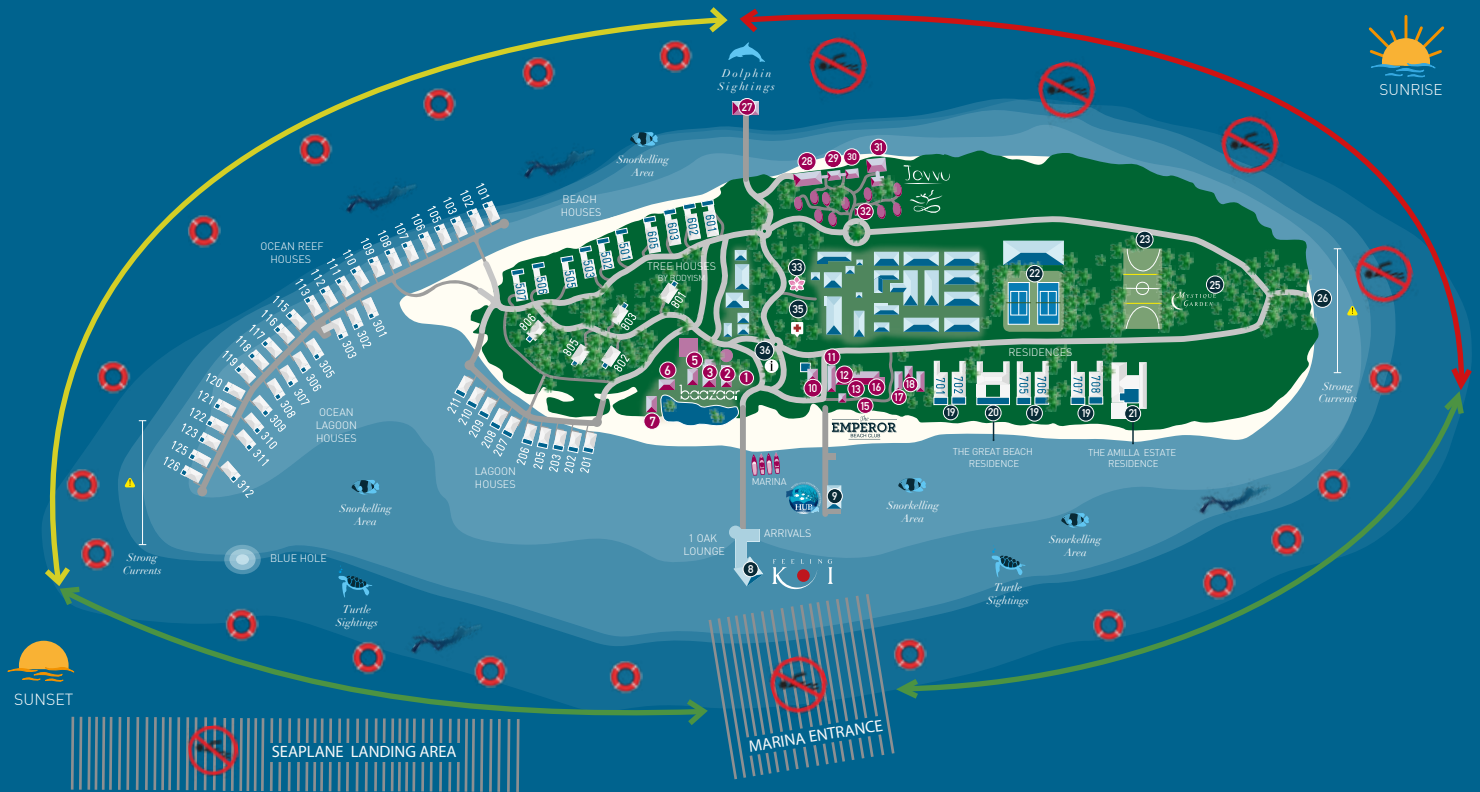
SUNRISE

Dolphin Sightings

27

28 29 30 31

Jovvo

32

Snorkelling Area

BEACH HOUSES

101 102 103 104 105 106 107 108 109 110 111 112 113 114 115 116 117 118 119 120 121 122 123 124 125 126

OCEAN REEF HOUSES

501 502 503 504 505 506 507

601 602 603 604 605

TREE HOUSES BY BODYISM

801 802 803 804 805 806

301 302 303 304 305 306 307 308 309 310 311 312

OCEAN LAGOON HOUSES

33 35 36 22 23 25 26

MYSTIQUE GARDEN

RESIDENCES

1 2 3 4 5 6 7

baazaar

9 10 11 12 13 15 16 17 18

EMPEROR BEACH CLUB

701 702 703 704 705 706 707 708

19 20 19 19 21

THE GREAT BEACH RESIDENCE

THE AMILLA ESTATE RESIDENCE

Strong Currents

201 202 203 204 205 206 207 208 209 210 211

LAGOON HOUSES

MARINA

HUB

Snorkelling Area

Snorkelling Area

Snorkelling Area

Strong Currents

BLUE HOLE

1 OAK LOUNGE

ARRIVALS

8

FEELING KOI

Turtle Sightings

Turtle Sightings

SUNSET

SEAPLANE LANDING AREA

MARINA ENTRANCE